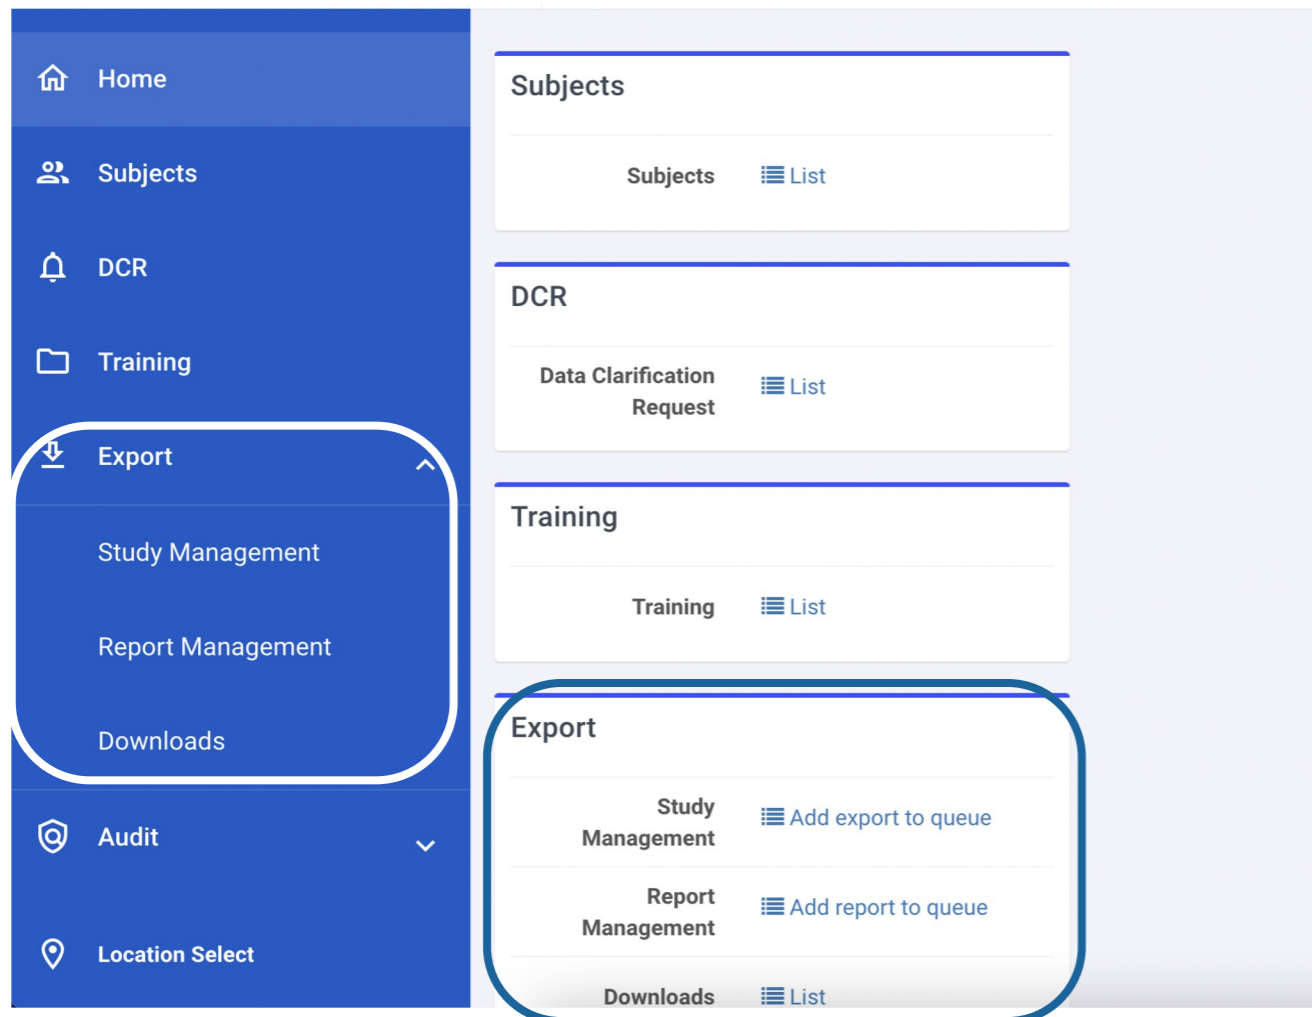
Home

Subjects

DCR

Training

Export

Study Management

Report Management

Downloads

Audit

Location Select

Subjects

| Subjects | List |
|---|---|

DCR

| Data Clarification Request | List |
|---|---|

Training

| Training | List |
|---|---|

Export

| Study Management | Add export to queue |
|---|---|
| Report Management | Add report to queue |
| Downloads | List |